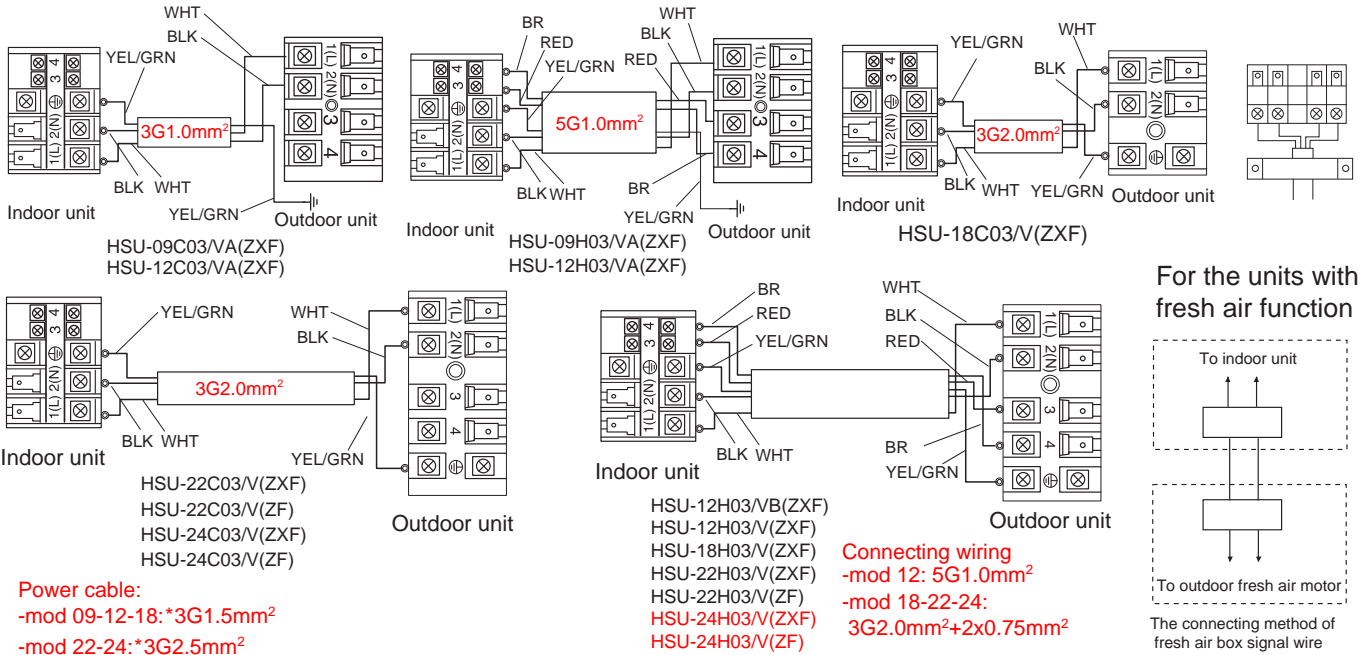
WHT
BLK
YEL/GRN
4
3
2(N)
1(L)
3G1.0mm$^2$
1(L)
2(N)
3
4
BLK WHT
YEL/GRN
Indoor unit
Outdoor unit
HSU-09C03/VA(ZXF)
HSU-12C03/VA(ZXF)

BR
RED
YEL/GRN
WHT
BLK
RED
4
3
2(N)
1(L)
5G1.0mm$^2$
1(L)
2(N)
3
4
BLK WHT
BR
YEL/GRN
Indoor unit
Outdoor unit
HSU-09H03/VA(ZXF)
HSU-12H03/VA(ZXF)

YEL/GRN
WHT
BLK
4
3
2(N)
1(L)
3G2.0mm$^2$
1(L)
2(N)
BLK WHT
YEL/GRN
Indoor unit
Outdoor unit
HSU-18C03/V(ZXF)

YEL/GRN
WHT
BLK
4
3
2(N)
1(L)
3G2.0mm$^2$
1(L)
2(N)
3
4
BLK WHT
YEL/GRN
Indoor unit
Outdoor unit
HSU-22C03/V(ZXF)
HSU-22C03/V(ZF)
HSU-24C03/V(ZXF)
HSU-24C03/V(ZF)

Power cable:
-mod 09-12-18:*3G1.5mm$^2$
-mod 22-24:*3G2.5mm$^2$

BR
RED
YEL/GRN
WHT
BLK
RED
4
3
2(N)
1(L)
1(L)
2(N)
3
4
BR
YEL/GRN
BLK WHT
Indoor unit
Outdoor unit
HSU-12H03/VB(ZXF)
HSU-12H03/V(ZXF)
HSU-18H03/V(ZXF)
HSU-22H03/V(ZXF)
HSU-22H03/V(ZF)
HSU-24H03/V(ZXF)
HSU-24H03/V(ZF)

Connecting wiring
-mod 12: 5G1.0mm$^2$
-mod 18-22-24:
3G2.0mm$^2$+2x0.75mm$^2$

For the units with fresh air function
To indoor unit
To outdoor fresh air motor
The connecting method of fresh air box signal wire